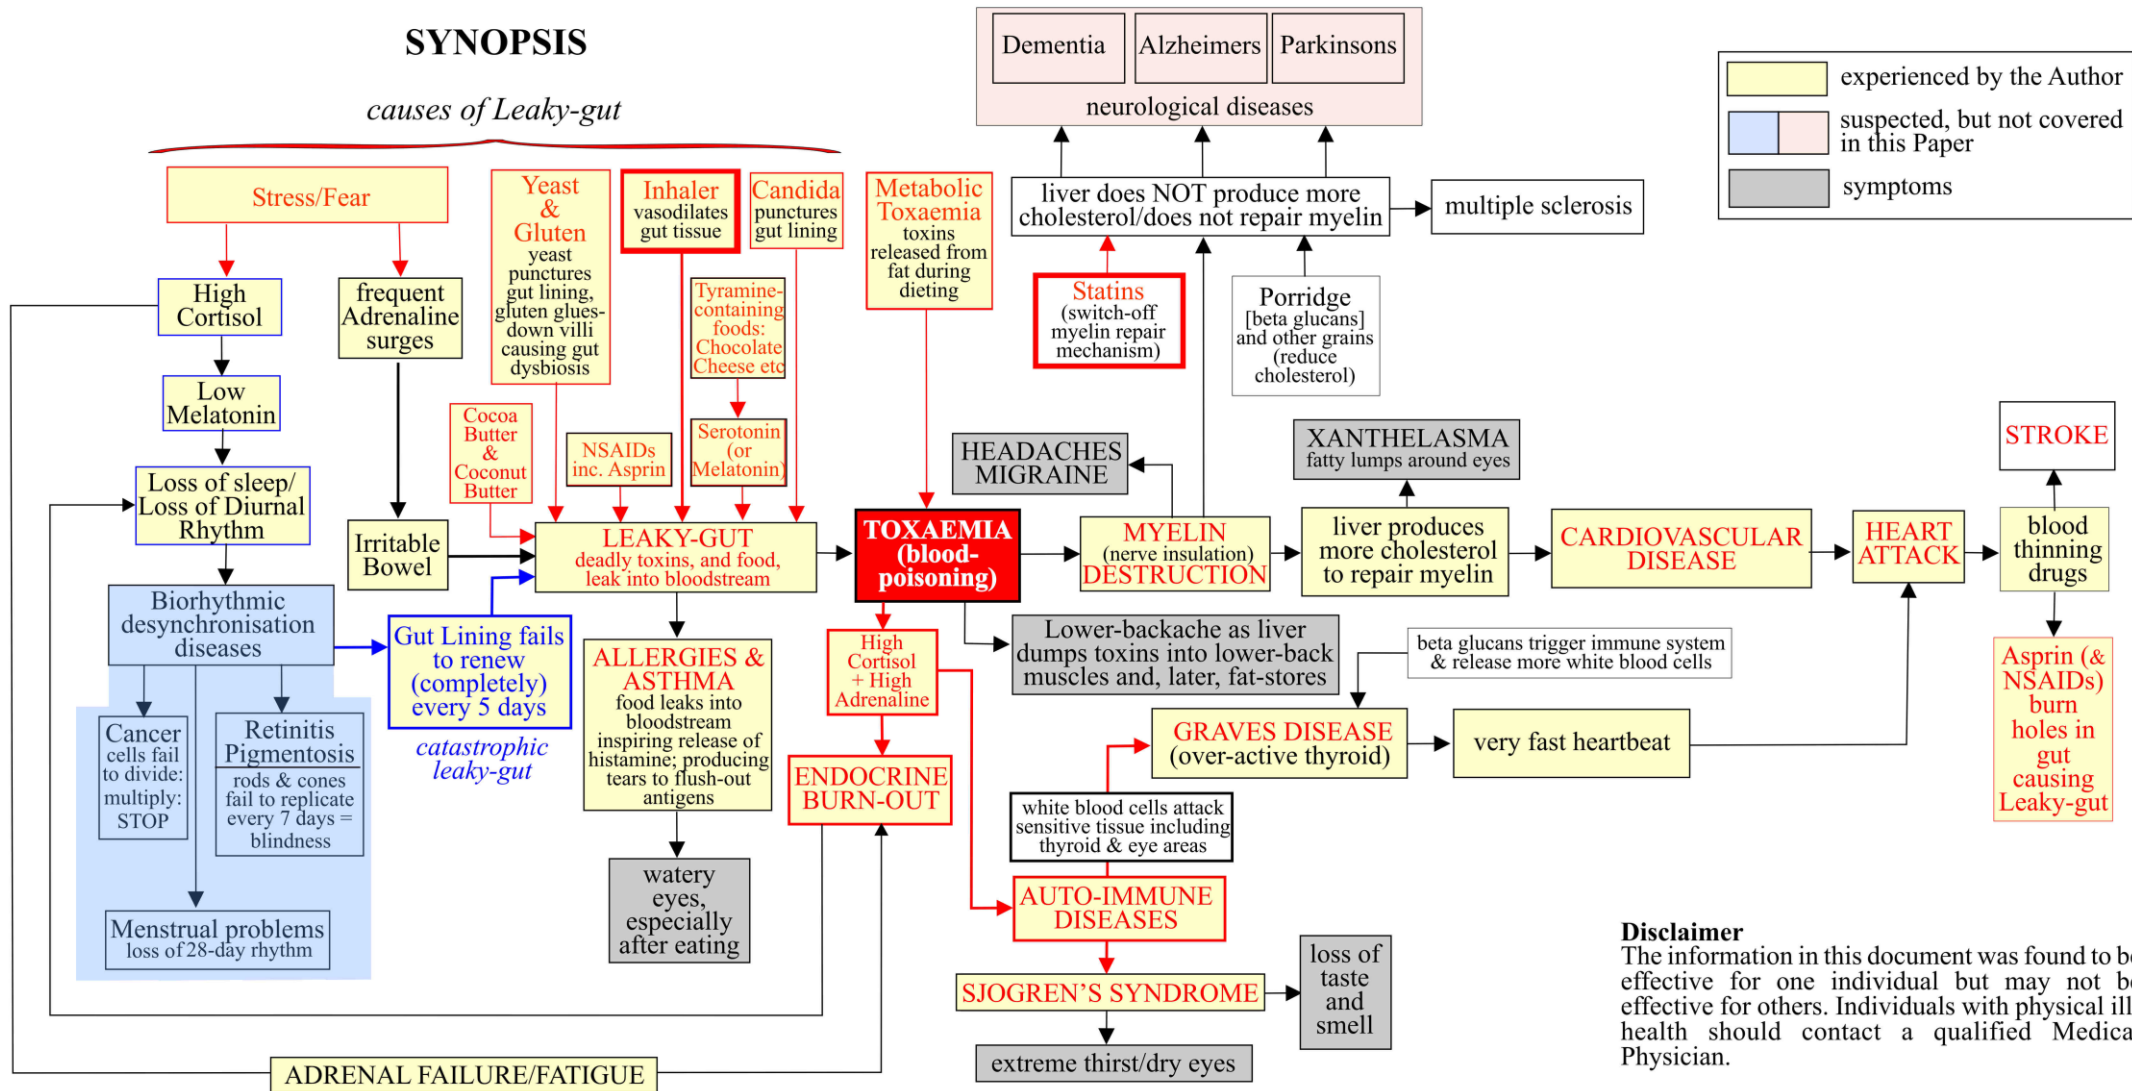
SYNOPSIS

causes of Leaky-gut

Dementia

Alzheimers

Parkinsons

neurological diseases

experienced by the Author

suspected, but not covered in this Paper

symptoms

Stress/Fear

Yeast & Gluten
yeast punctures gut lining, gluten glues-down villi causing gut dysbiosis

Inhaler
vasodilates gut tissue

Candida
punctures gut lining

Metabolic Toxaemia
toxins released from fat during dieting

liver does NOT produce more cholesterol/does not repair myelin

multiple sclerosis

High Cortisol

frequent Adrenaline surges

Tyramine-containing foods: Chocolate Cheese etc

Statins
(switch-off myelin repair mechanism)

Porridge
[beta glucans] and other grains (reduce cholesterol)

Low Melatonin

Cocoa Butter & Coconut Butter

NSAIDs inc. Asprin

Serotonin (or Melatonin)

HEADACHES MIGRAINE

XANTHELASMA
fatty lumps around eyes

STROKE

Loss of sleep/ Loss of Diurnal Rhythm

Irritable Bowel

LEAKY-GUT
deadly toxins, and food, leak into bloodstream

TOXAEMIA (blood-poisoning)

MYELIN
(nerve insulation)
DESTRUCTION

liver produces more cholesterol to repair myelin

CARDIOVASCULAR DISEASE

HEART ATTACK

blood thinning drugs

Biorhythmic desynchronisation diseases

Gut Lining fails to renew (completely) every 5 days

catastrophic leaky-gut

ALLERGIES & ASTHMA
food leaks into bloodstream inspiring release of histamine; producing tears to flush-out antigens

High Cortisol + High Adrenaline

Lower-backache as liver dumps toxins into lower-back muscles and, later, fat-stores

beta glucans trigger immune system & release more white blood cells

Asprin (& NSAIDs) burn holes in gut causing Leaky-gut

Cancer
cells fail to divide: multiply: STOP

Retinitis Pigmentosis
rods & cones fail to replicate every 7 days = blindness

ENDOCRINE BURN-OUT

GRAVES DISEASE
(over-active thyroid)

very fast heartbeat

white blood cells attack sensitive tissue including thyroid & eye areas

watery eyes, especially after eating

Menstrual problems
loss of 28-day rhythm

AUTO-IMMUNE DISEASES

SJOGREN'S SYNDROME

loss of taste and smell

extreme thirst/dry eyes

ADRENAL FAILURE/FATIGUE

Disclaimer
The information in this document was found to b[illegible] effective for one individual but may not b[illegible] effective for others. Individuals with physical ill health should contact a qualified Medica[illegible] Physician.